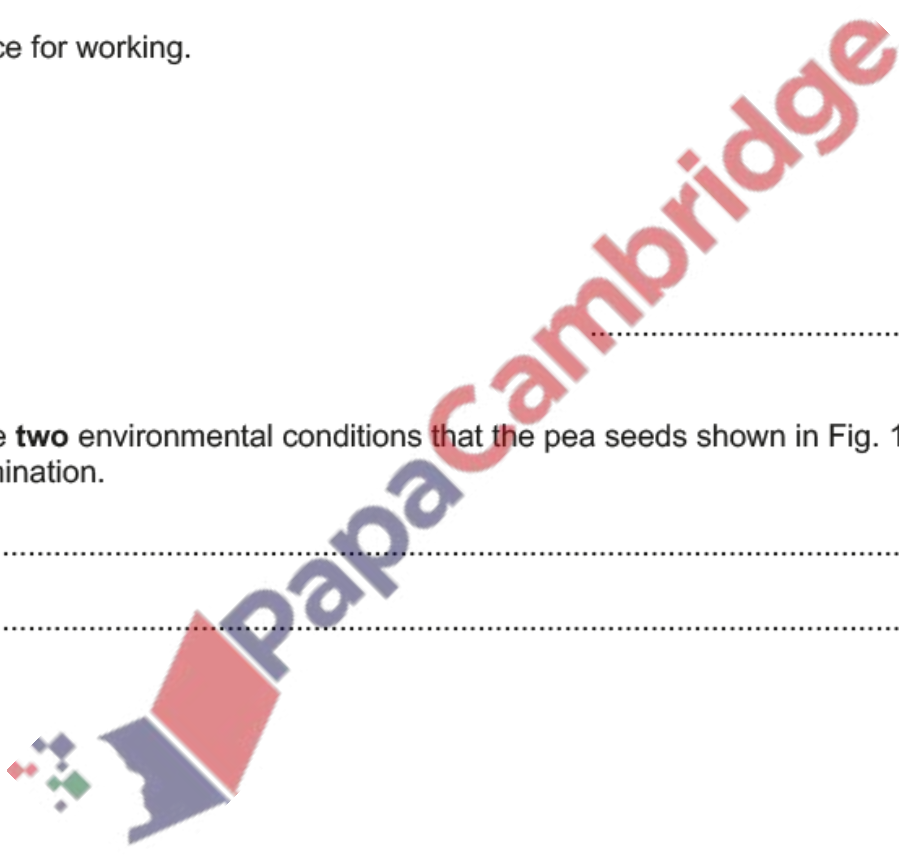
ce for working.

..........................................

e **two** environmental conditions that the pea seeds shown in Fig. 1 mination.

..........................................................................................

..........................................................................................

PapaCambridge